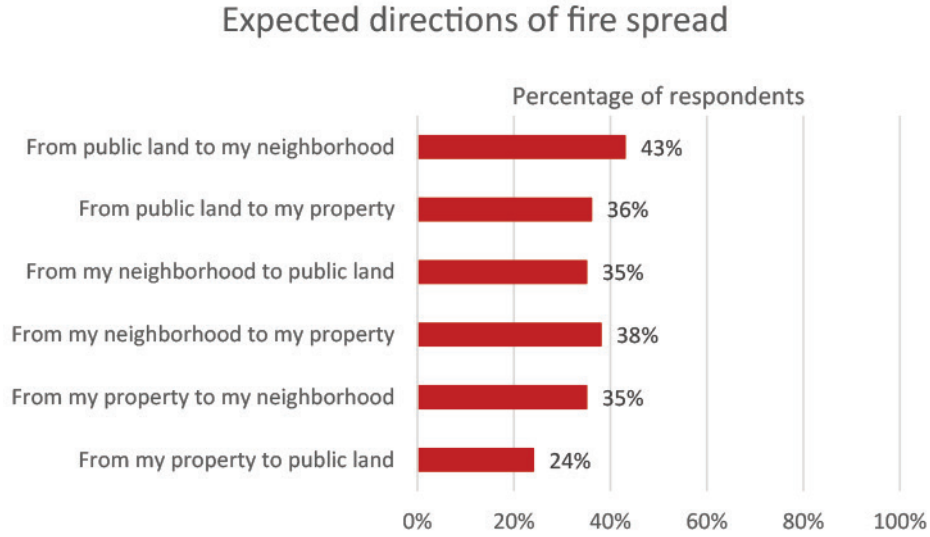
Expected directions of fire spread

Percentage of respondents

| | |
|---|---|
| From public land to my neighborhood | 43% |
| From public land to my property | 36% |
| From my neighborhood to public land | 35% |
| From my neighborhood to my property | 38% |
| From my property to my neighborhood | 35% |
| From my property to public land | 24% |

0% 20% 40% 60% 80% 100%